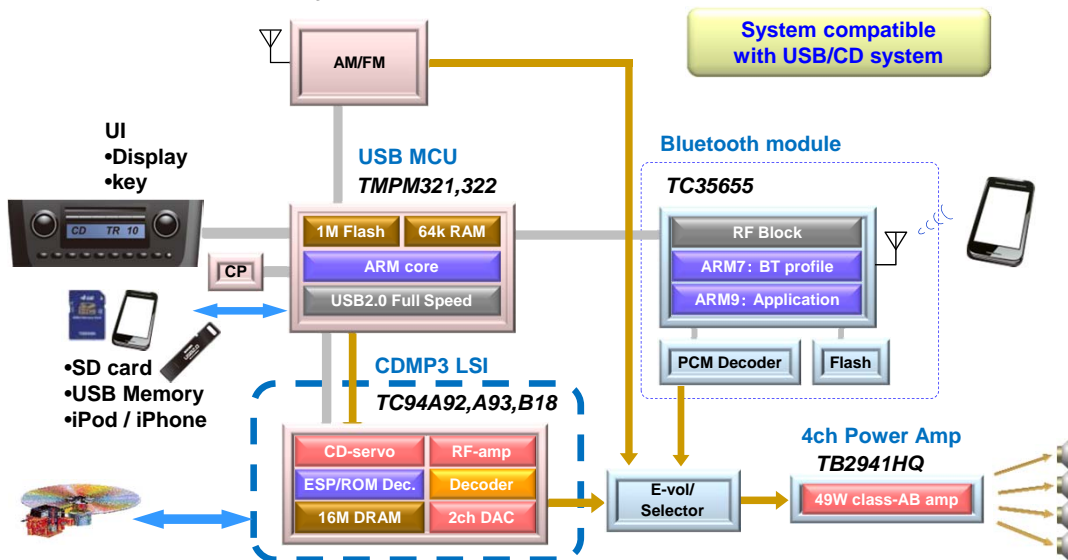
System compatible with USB/CD system

AM/FM

UI
•Display
•key

CD TR 10

USB MCU
TMPM321,322

1M Flash
64k RAM
ARM core
USB2.0 Full Speed

CP

Bluetooth module
TC35655

RF Block
ARM7: BT profile
ARM9: Application

PCM Decoder
Flash

•SD card
•USB Memory
•iPod / iPhone

CDMP3 LSI
TC94A92,A93,B18

CD-servo
RF-amp
ESP/ROM Dec.
Decoder
16M DRAM
2ch DAC

E-vol/ Selector

4ch Power Amp
TB2941HQ

49W class-AB amp